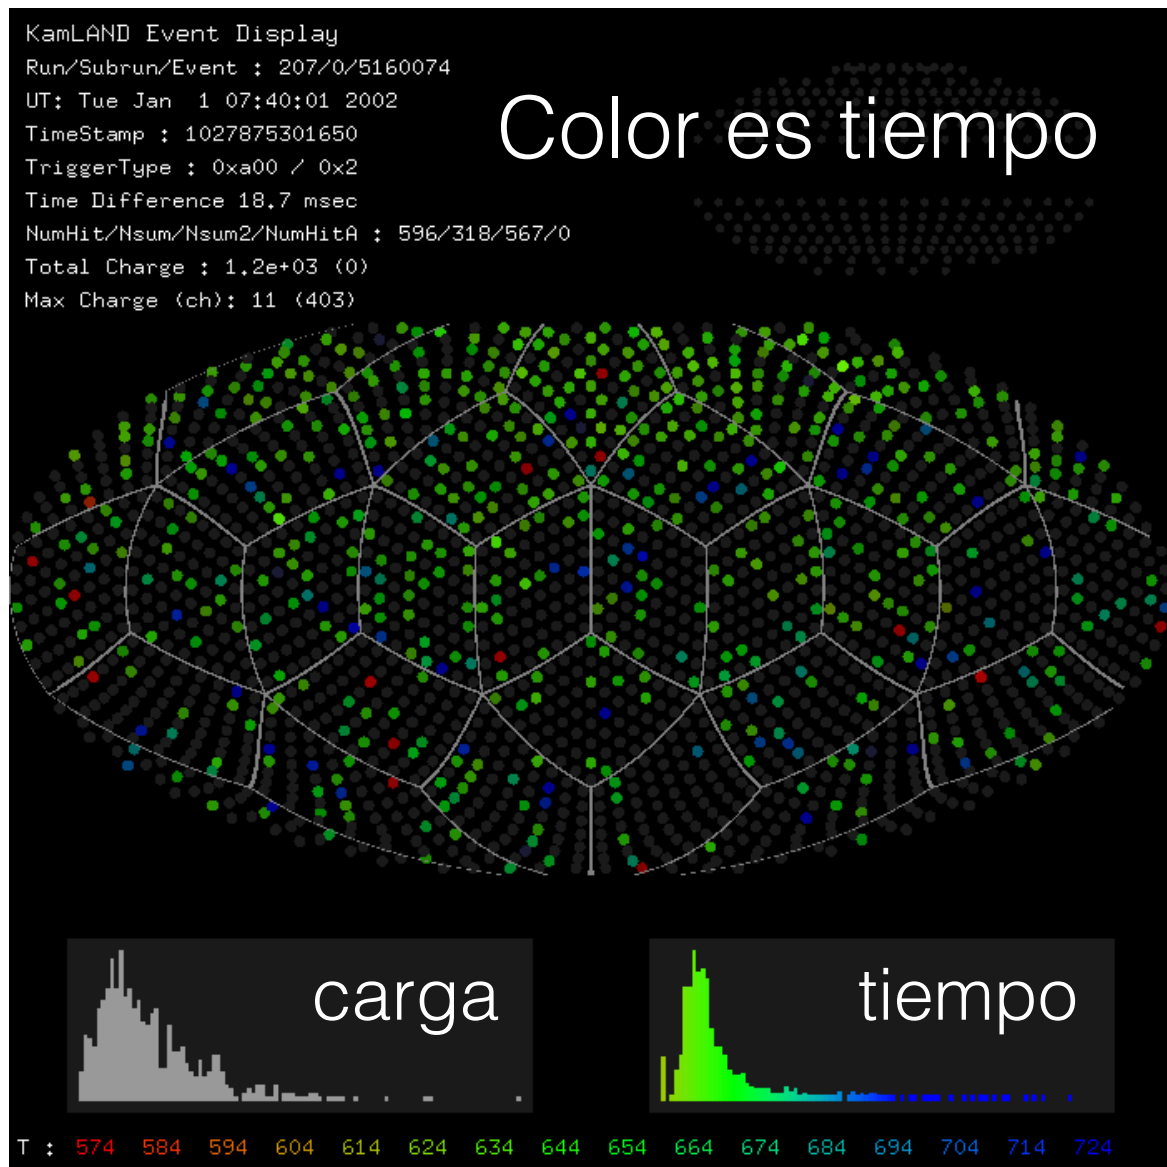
KamLAND Event Display
Run/Subrun/Event : 207/0/5160074
UT: Tue Jan 1 07:40:01 2002
TimeStamp : 1027875301650
TriggerType : 0xa00 / 0x2
Time Difference 18.7 msec
NumHit/Nsum/Nsum2/NumHitA : 596/318/567/0
Total Charge : 1.2e+03 (0)
Max Charge (ch): 11 (403)

Color es tiempo

carga

tiempo

T : 574 584 594 604 614 624 634 644 654 664 674 684 694 704 714 724